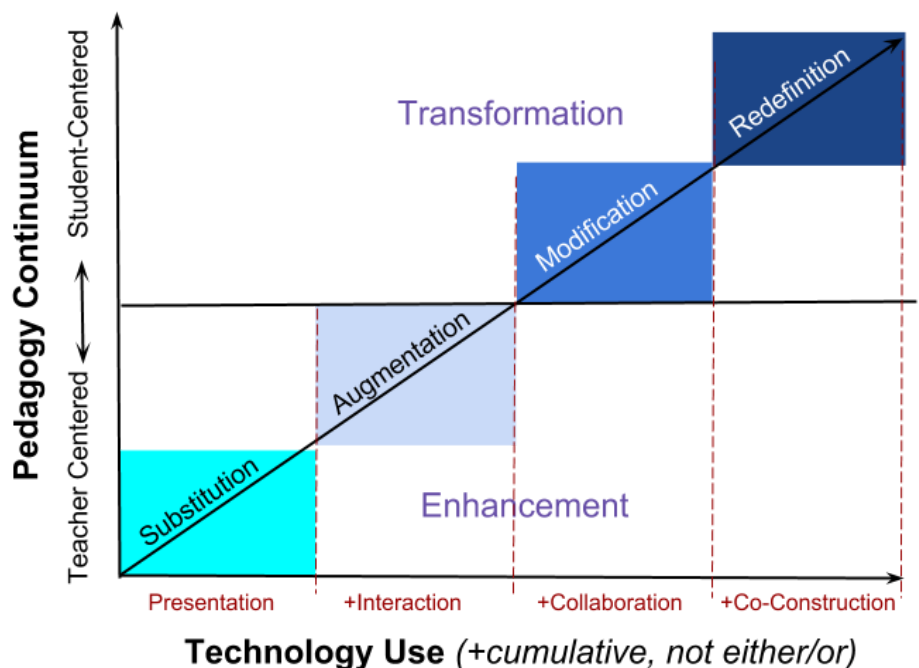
Pedagogy Continuum

Student-Centered

Teacher Centered

Transformation

Redefinition

Modification

Augmentation

Substitution

Enhancement

Presentation

+Interaction

+Collaboration

+Co-Construction

Technology Use (+cumulative, not either/or)